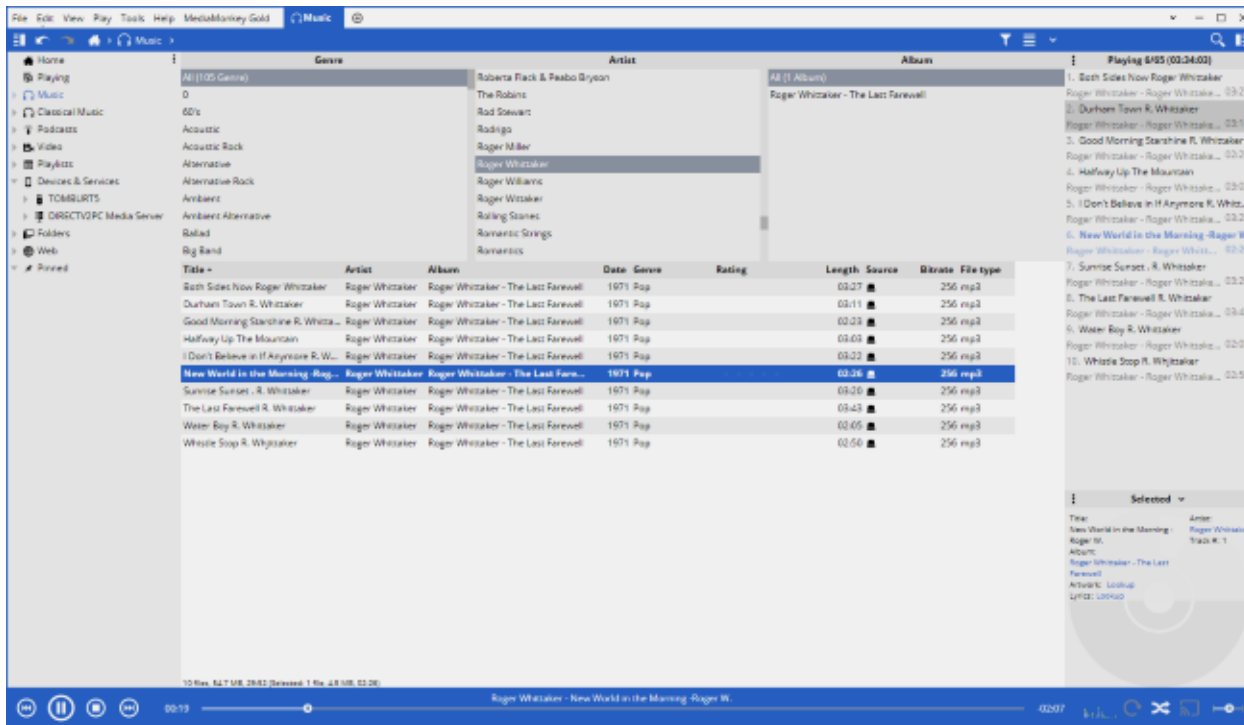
File Edit View Play Tools Help MediaMonkey Gold Music

Music ›

Home
Playing
Music
Classical Music
Podcasts
Video
Playlists
Devices & Services
TOMBURTS
DIRECTV2PC Media Server
Folders
Web
Pinned

Genre
All (105 Genre)
0
60's
Acoustic
Acoustic Rock
Alternative
Alternative Rock
Ambient
Ambient Alternative
Ballad
Big Band

Artist
Roberta Flack & Peabo Bryson
The Robins
Rod Stewart
Rodrigo
Roger Miller
Roger Whittaker
Roger Williams
Roger Wittaker
Rolling Stones
Romantic Strings
Romantics

Album
All (1 Album)
Roger Whittaker - The Last Farewell

| Title | Artist | Album | Date | Genre | Rating | Length | Source | Bitrate | File type |
|---|---|---|---|---|---|---|---|---|---|
| Both Sides Now Roger Whittaker | Roger Whittaker | Roger Whittaker - The Last Farewell | 1971 | Pop | | 03:27 | | 256 | mp3 |
| Durham Town R. Whittaker | Roger Whittaker | Roger Whittaker - The Last Farewell | 1971 | Pop | | 03:11 | | 256 | mp3 |
| Good Morning Starshine R. Whitta... | Roger Whittaker | Roger Whittaker - The Last Farewell | 1971 | Pop | | 02:23 | | 256 | mp3 |
| Halfway Up The Mountain | Roger Whittaker | Roger Whittaker - The Last Farewell | 1971 | Pop | | 03:03 | | 256 | mp3 |
| I Don't Believe in If Anymore R. W... | Roger Whittaker | Roger Whittaker - The Last Farewell | 1971 | Pop | | 03:22 | | 256 | mp3 |
| New World in the Morning -Rog... | Roger Whittaker | Roger Whittaker - The Last Fare... | 1971 | Pop | | 03:26 | | 256 | mp3 |
| Sunrise Sunset . R. Whittaker | Roger Whittaker | Roger Whittaker - The Last Farewell | 1971 | Pop | | 03:20 | | 256 | mp3 |
| The Last Farewell R. Whittaker | Roger Whittaker | Roger Whittaker - The Last Farewell | 1971 | Pop | | 03:43 | | 256 | mp3 |
| Water Boy R. Whittaker | Roger Whittaker | Roger Whittaker - The Last Farewell | 1971 | Pop | | 02:05 | | 256 | mp3 |
| Whistle Stop R. Whittaker | Roger Whittaker | Roger Whittaker - The Last Farewell | 1971 | Pop | | 02:50 | | 256 | mp3 |

10 files, 54.7 MB, 29:53 (Selected: 1 file, 4.8 MB, 03:26)

Playing 6/10 (00:34:03)
1. Both Sides Now Roger Whittaker
Roger Whittaker - Roger Whittaker... 03:2
2. Durham Town R. Whittaker
Roger Whittaker - Roger Whittaker... 03:1
3. Good Morning Starshine R. Whittaker
Roger Whittaker - Roger Whittaker... 02:2
4. Halfway Up The Mountain
Roger Whittaker - Roger Whittaker... 03:0
5. I Don't Believe in If Anymore R. Whitt...
Roger Whittaker - Roger Whittaker... 03:2
6. New World in the Morning -Roger W
Roger Whittaker - Roger Whitt... 02:2
7. Sunrise Sunset . R. Whittaker
Roger Whittaker - Roger Whittaker... 03:2
8. The Last Farewell R. Whittaker
Roger Whittaker - Roger Whittaker... 03:4
9. Water Boy R. Whittaker
Roger Whittaker - Roger Whittaker... 02:0
10. Whistle Stop R. Whittaker
Roger Whittaker - Roger Whittaker... 02:5

Selected
Title: New World in the Morning - Roger W.
Artist: Roger Whittaker
Track #: 1
Album: Roger Whittaker - The Last Farewell
Artwork: Lookup
Lyrics: Lookup

00:19
Roger Whittaker - New World in the Morning -Roger W.
02:07